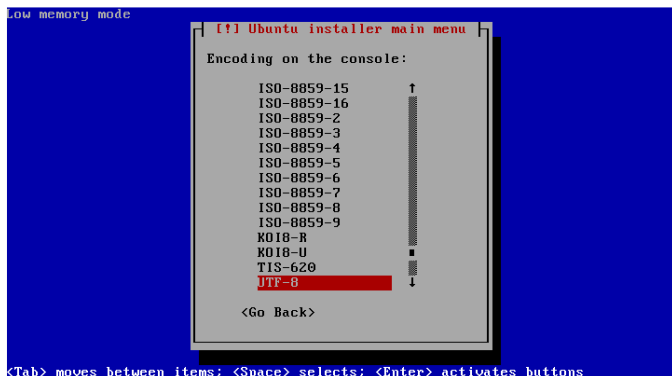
Low memory mode

[!] Ubuntu installer main menu

Encoding on the console:

ISO-8859-15
ISO-8859-16
ISO-8859-2
ISO-8859-3
ISO-8859-4
ISO-8859-5
ISO-8859-6
ISO-8859-7
ISO-8859-8
ISO-8859-9
KOI8-R
KOI8-U
TIS-620
UTF-8

<Go Back>

<Tab> moves between items; <Space> selects; <Enter> activates buttons